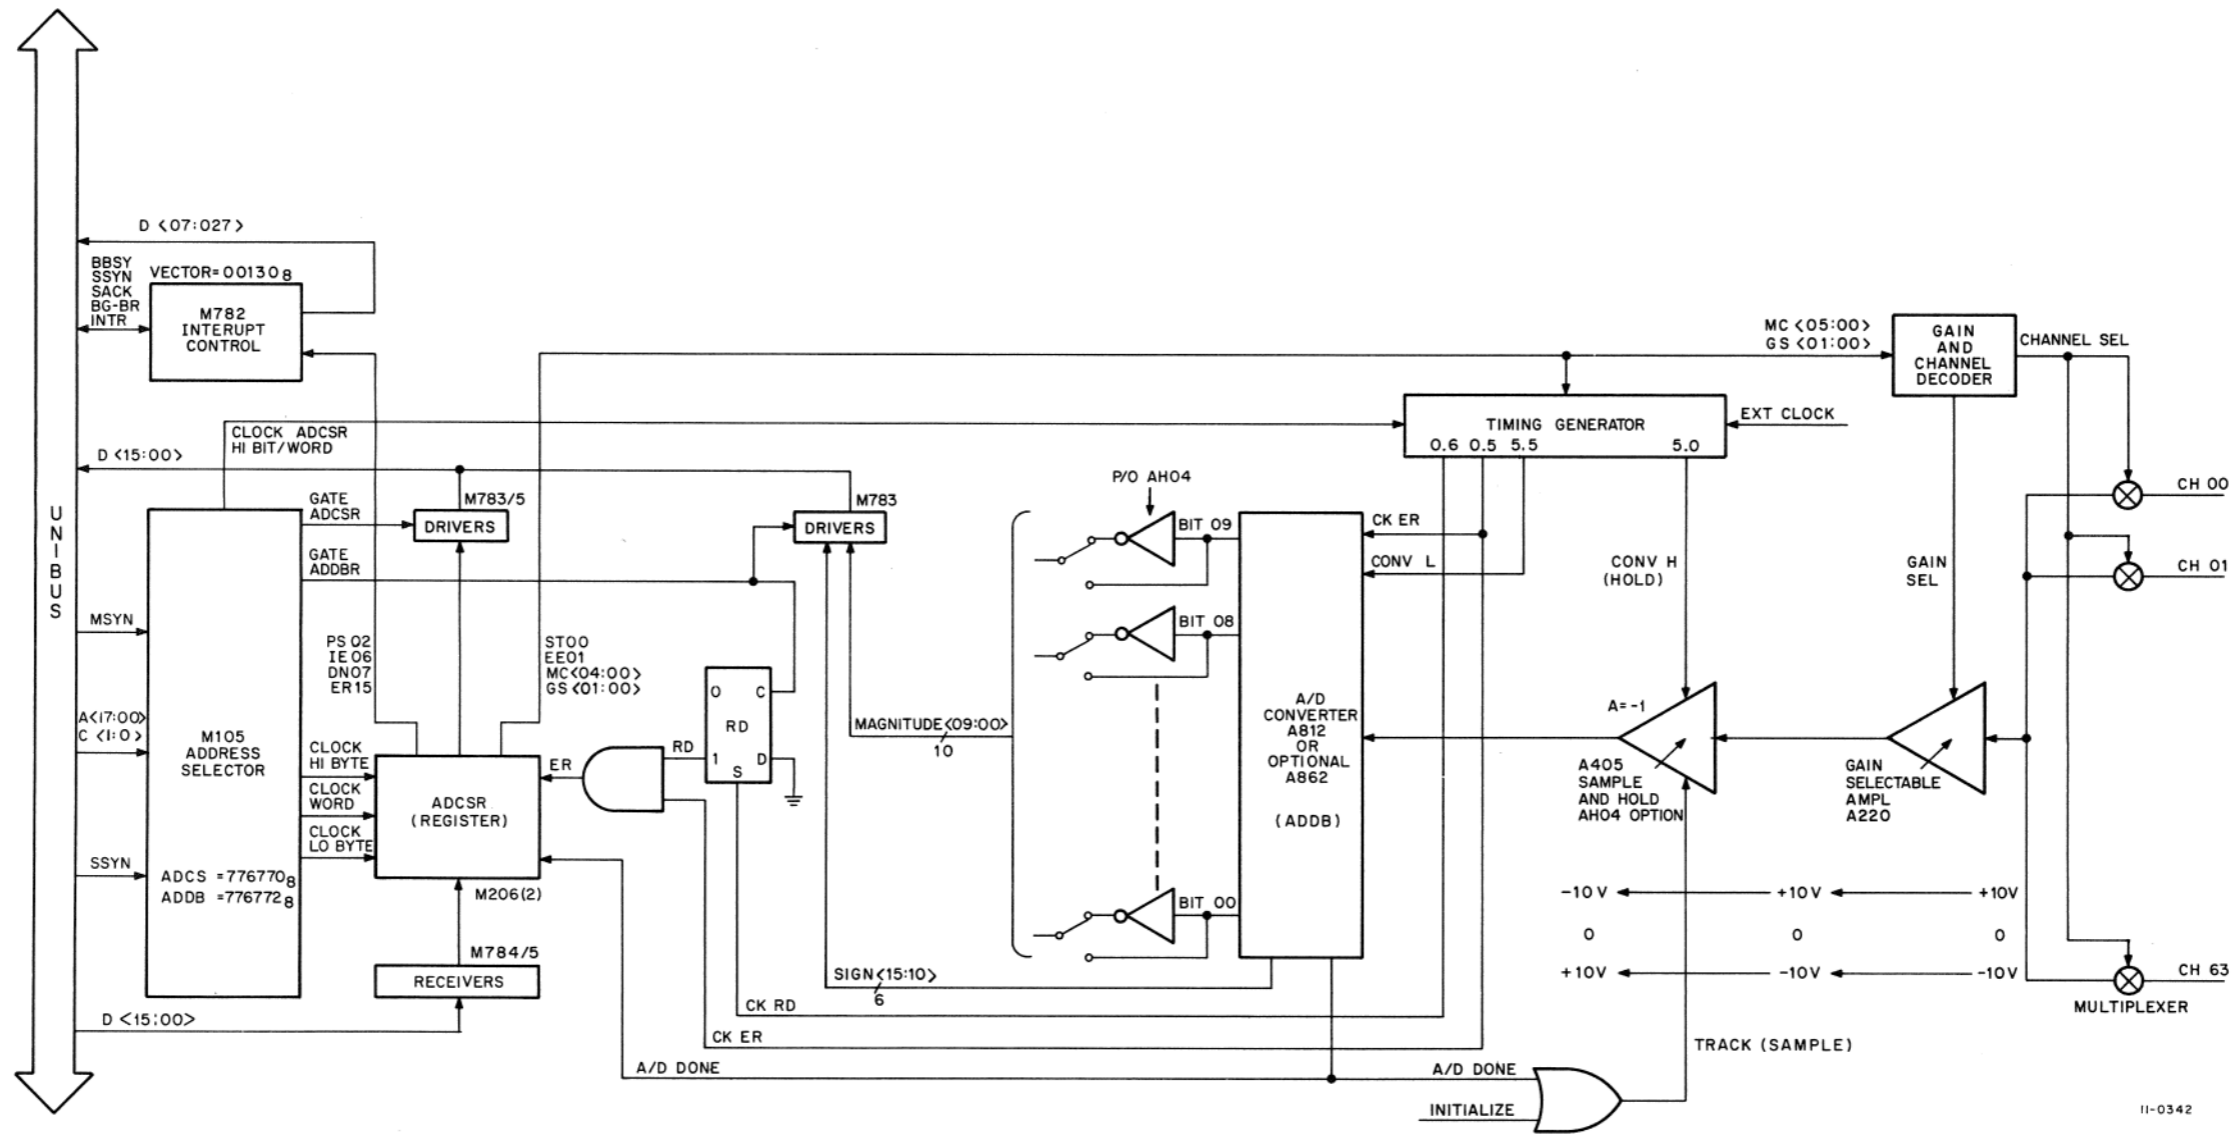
UNIBUS

D ⟨07:027⟩

BBSY
SSYN
SACK
BG-BR
INTR

VECTOR= $00130_8$

M782
INTERUPT
CONTROL

CLOCK ADCSR
HI BIT/WORD

D ⟨15:00⟩

M783/5

M783

GATE
ADCSR

DRIVERS

DRIVERS

GATE
ADDBR

MSYN

M105
ADDRESS
SELECTOR

A⟨17:00⟩
C ⟨1:0⟩

SSYN

ADCS $=776770_8$
ADDB $=776772_8$

PS 02
IE 06
DN07
ER15

ST00
EE01
MC⟨04:00⟩
GS ⟨01:00⟩

CLOCK
HI BYTE

CLOCK
WORD

CLOCK
LO BYTE

ADCSR
(REGISTER)

ER

RD

O C
RD
1 S D

M206(2)

M784/5

RECEIVERS

D ⟨15:00⟩

MAGNITUDE⟨09:00⟩
10

SIGN⟨15:10⟩
6

CK RD

CK ER

A/D DONE

P/O AH04

BIT 09

BIT 08

BIT 00

CK ER

CONV L

A/D
CONVERTER
A812
OR
OPTIONAL
A862

(ADDB)

MC ⟨05:00⟩
GS ⟨01:00⟩

TIMING GENERATOR
0.6 0.5 5.5 5.0

EXT CLOCK

GAIN
AND
CHANNEL
DECODER

CHANNEL SEL

CONV H
(HOLD)

GAIN
SEL

A= -1

A405
SAMPLE
AND HOLD
AH04 OPTION

GAIN
SELECTABLE
AMPL
A220

CH 00

CH 01

CH 63

MULTIPLEXER

-10 V +10 V +10V
0 0 0
+10V -10V -10V

TRACK (SAMPLE)

A/D DONE

INITIALIZE

11-0342